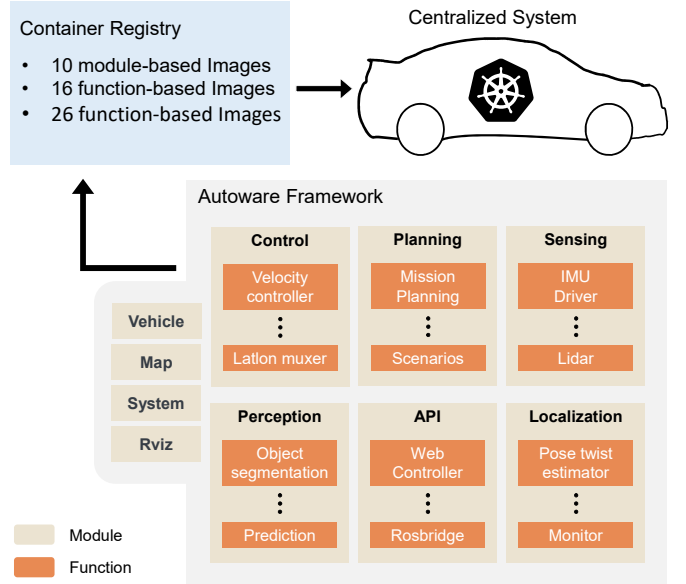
Container Registry

- 10 module-based Images
- 16 function-based Images
- 26 function-based Images

Centralized System

Autoware Framework

Control
Velocity controller
⋮
Latlon muxer

Planning
Mission Planning
⋮
Scenarios

Sensing
IMU Driver
⋮
Lidar

Vehicle
Map
System
Rviz

Perception
Object segmentation
⋮
Prediction

API
Web Controller
⋮
Rosbridge

Localization
Pose twist estimator
⋮
Monitor

Module
Function